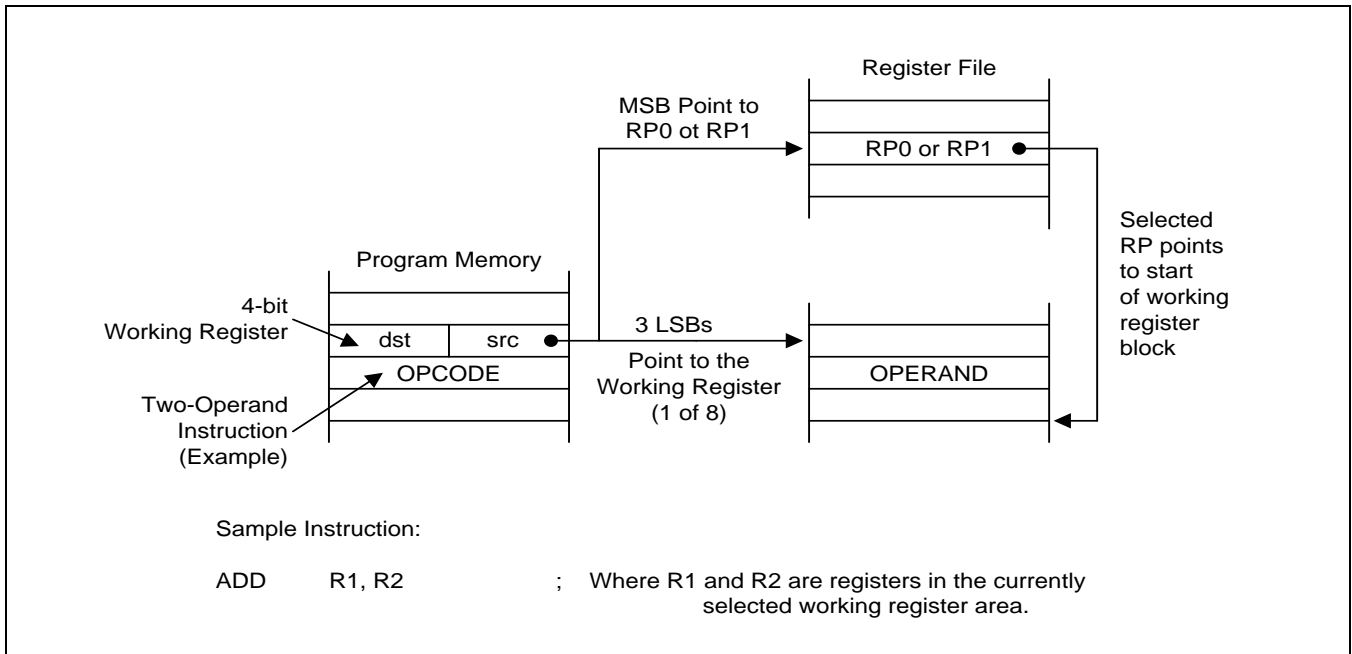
Register File

MSB Point to
RP0 ot RP1

RP0 or RP1

Selected
RP points
to start
of working
register
block

Program Memory

4-bit
Working Register

dst

src

3 LSBs

Point to the
Working Register
(1 of 8)

OPCODE

OPERAND

Two-Operand
Instruction
(Example)

Sample Instruction:

ADD R1, R2 ; Where R1 and R2 are registers in the currently selected working register area.